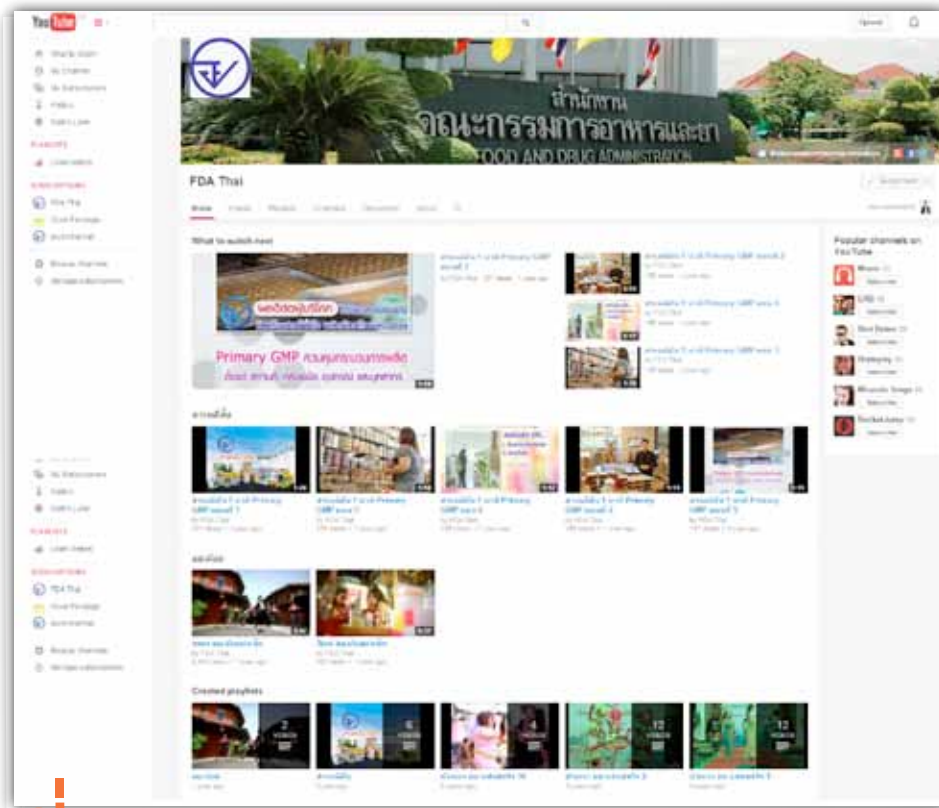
YouTube

Upload

What to watch
My Channel
My Subscriptions
History
Watch Later

PLAYLISTS
Liked videos

SUBSCRIPTIONS
FDA Thai

Browse channels

สำนักงาน
คณะกรรมการอาหารและยา
FOOD AND DRUG ADMINISTRATION

FDA Thai

Home Videos Playlists Channels Discussion About

What to watch next

Primary GMP

Popular channels on YouTube
Music
Sports
Gaming

Created playlists